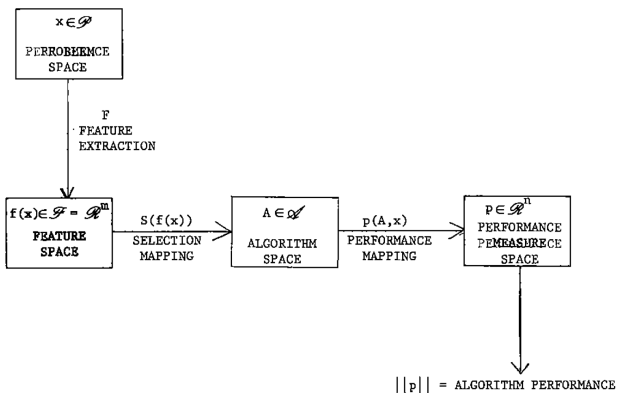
$x \in \mathscr{P}$

PERROBLEMCE SPACE

F

FEATURE EXTRACTION

$f(x) \in \mathscr{F} = \mathscr{R}^m$

FEATURE SPACE

S(f(x))

SELECTION MAPPING

$A \in \mathscr{A}$

ALGORITHM SPACE

p(A,x)

PERFORMANCE MAPPING

$p \in \mathscr{R}^n$

PERFORMANCE PEMEASURECE SPACE

$||p||$ = ALGORITHM PERFORMANCE